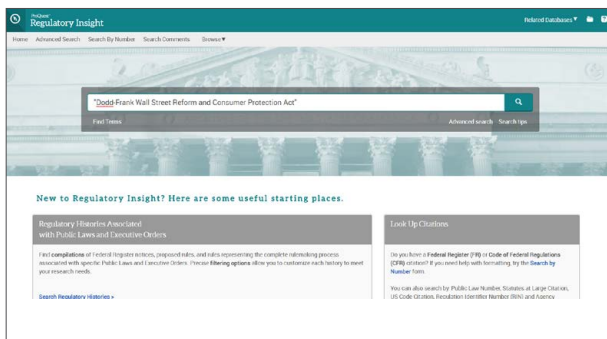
ProQuest
Regulatory Insight

Related Databases ▾

Home Advanced Search Search By Number Search Comments Browse ▾

"Dodd-Frank Wall Street Reform and Consumer Protection Act"

Find Terms

Advanced search Search tips

New to Regulatory Insight? Here are some useful starting places.

Regulatory Histories Associated with Public Laws and Executive Orders

Find compilations of Federal Register notices, proposed rules, and rules representing the complete rulemaking process associated with specific Public Laws and Executive Orders. Precise filtering options allow you to customize each history to meet your research needs.

Search Regulatory Histories »

Look Up Citations

Do you have a Federal Register (FR) or Code of Federal Regulations (CFR) citation? If you need help with formatting, try the Search by Number form.

You can also search by Public Law Number, Statutes at Large Citation, US Code Citation, Regulation Identifier Number (RIN) and Agency